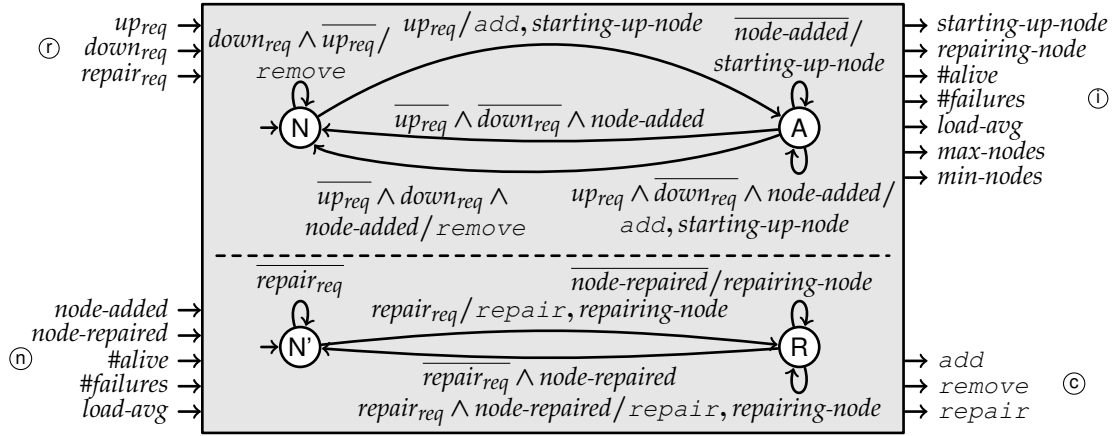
$up_{req}$ →
ⓡ $down_{req}$ →
$repair_{req}$ →

$down_{req} \wedge \overline{up_{req}}$ /
remove

$up_{req}$ / add, starting-up-node

$\overline{node\text{-}added}$ /
starting-up-node

N

A

$\overline{up_{req}} \wedge \overline{down_{req}} \wedge node\text{-}added$

$\overline{up_{req}} \wedge down_{req} \wedge$
node-added / remove

$up_{req} \wedge \overline{down_{req}} \wedge node\text{-}added$ /
add, starting-up-node

→ starting-up-node
→ repairing-node
→ #alive
→ #failures ⓘ
→ load-avg
→ max-nodes
→ min-nodes

$\overline{repair_{req}}$

$\overline{node\text{-}repaired}$ / repairing-node

$repair_{req}$ / repair, repairing-node

N'

R

$\overline{repair_{req}} \wedge node\text{-}repaired$

$repair_{req} \wedge node\text{-}repaired$ / repair, repairing-node

node-added →
node-repaired →
ⓝ #alive →
#failures →
load-avg →

→ add
→ remove ⓒ
→ repair